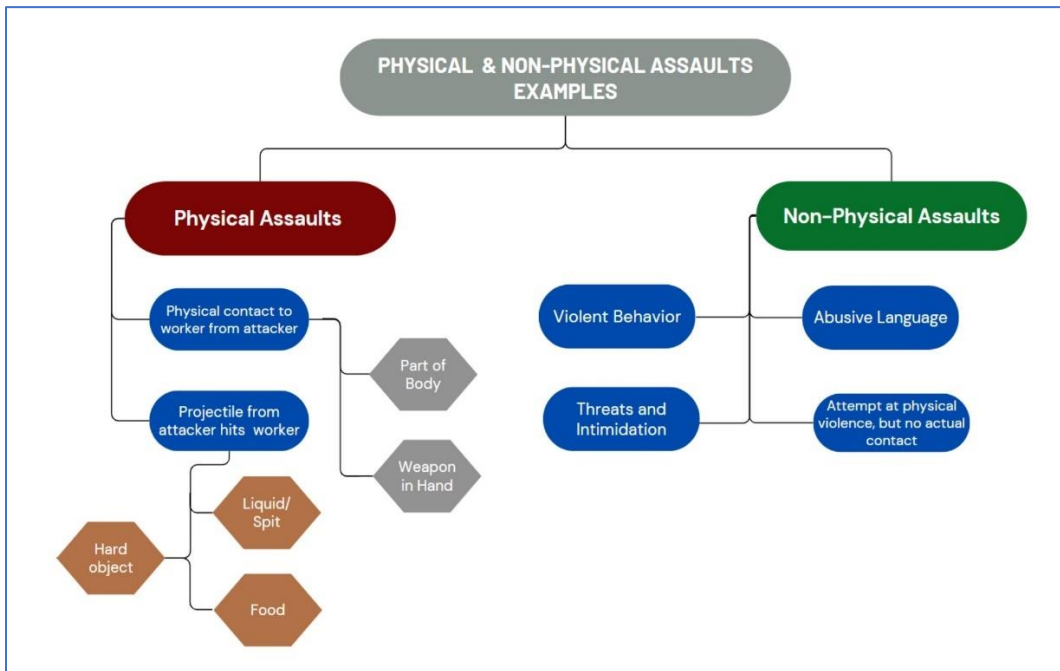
PHYSICAL & NON-PHYSICAL ASSAULTS EXAMPLES

Physical Assaults

Physical contact to worker from attacker

Projectile from attacker hits worker

Part of Body

Weapon in Hand

Liquid/ Spit

Hard object

Food

Non-Physical Assaults

Violent Behavior

Abusive Language

Threats and Intimidation

Attempt at physical violence, but no actual contact